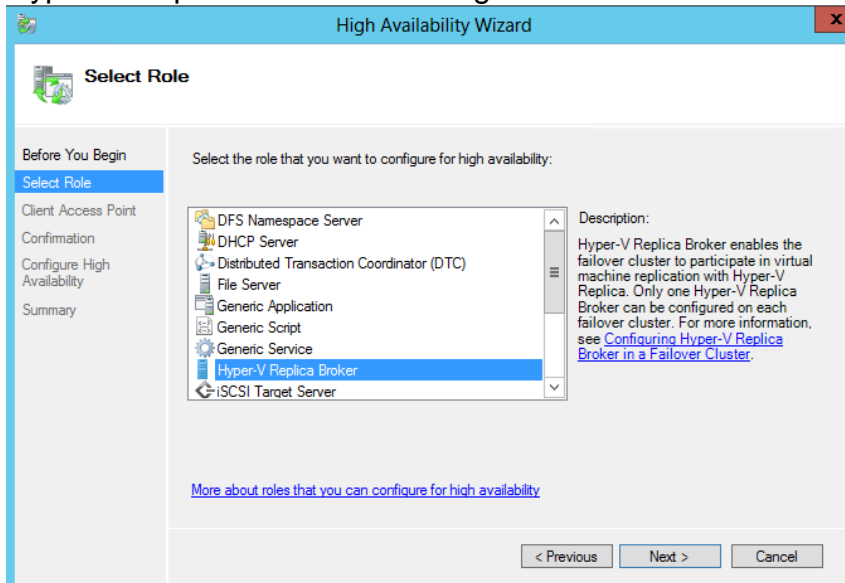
High Availability Wizard

x

Select Role

Before You Begin
Select Role
Client Access Point
Confirmation
Configure High Availability
Summary

Select the role that you want to configure for high availability:

DFS Namespace Server
DHCP Server
Distributed Transaction Coordinator (DTC)
File Server
Generic Application
Generic Script
Generic Service
Hyper-V Replica Broker
iSCSI Target Server

Description:

Hyper-V Replica Broker enables the failover cluster to participate in virtual machine replication with Hyper-V Replica. Only one Hyper-V Replica Broker can be configured on each failover cluster. For more information, see Configuring Hyper-V Replica Broker in a Failover Cluster.

More about roles that you can configure for high availability

< Previous Next > Cancel